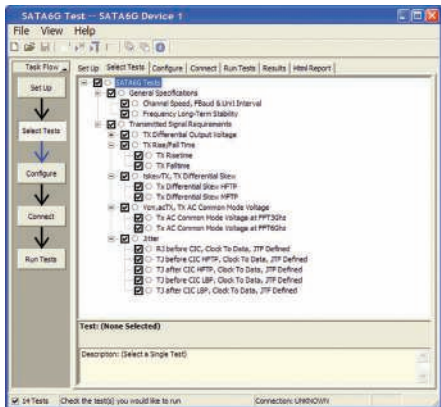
SATA6G Test — SATA6G Device 1

File View Help

Task Flow

Set Up

Select Tests

Configure

Connect

Run Tests

Set Up | Select Tests | Configure | Connect | Run Tests | Results | Html Report

SATA6G Tests
General Specifications
Channel Speed, FBaud & Unit Interval
Frequency Long-Term Stability
Transmitted Signal Requirements
TX Differential Output Voltage
TX Rise/Fall Time
TX Risetime
TX Falltime
tskewTX, TX Differential Skew
TX Differential Skew HFTP
TX Differential Skew MFTP
Vcm,acTX, TX AC Common Mode Voltage
TX AC Common Mode Voltage at FPT3Ghz
TX AC Common Mode Voltage at FPT6Ghz
Jitter
RJ before CIC, Clock To Data, JTF Defined
TJ before CIC HFTP, Clock To Data, JTF Defined
TJ after CIC HFTP, Clock To Data, JTF Defined
TJ after CIC LBP, Clock To Data, JTF Defined
TJ before CIC LBP, Clock To Data, JTF Defined

Test: (None Selected)

Description: (Select a Single Test)

14 Tests Check the test(s) you would like to run Connection: UNKNOWN